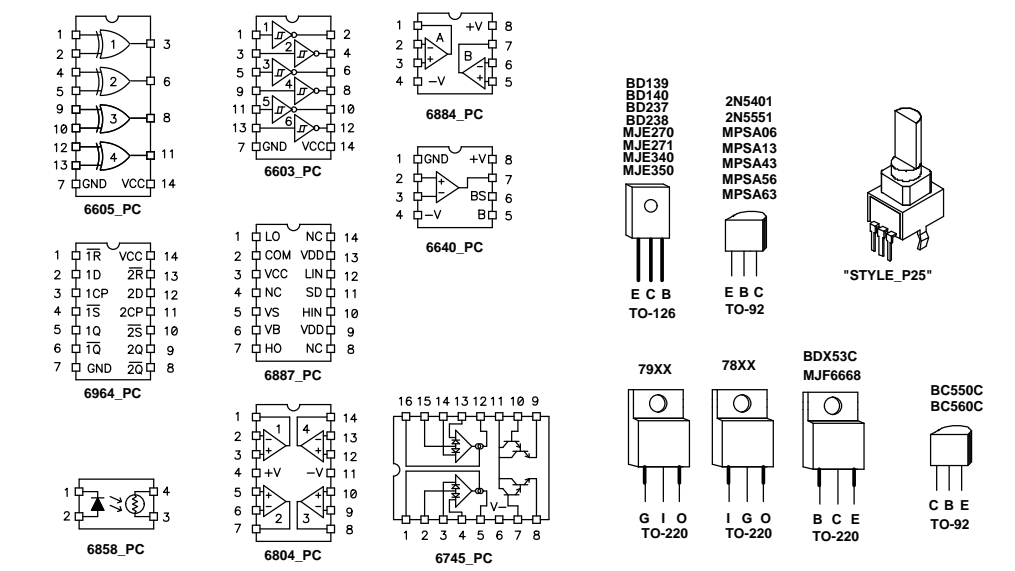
1 2 3 4 5 6 9 10 8 12 13 11 7 GND VCC 14
1 2 3 4
6605_PC

1 2 3 4 5 6 7 GND VCC 14 13 12 11 10 9 8
1 2 3 4 5 6
6603_PC

1 2 3 4 A B +V 8 7 6 5 −V
6884_PC

1 GND +V 8 2 3 4 −V 7 BS 6 B 5
6640_PC

BD139
BD140
BD237
BD238
MJE270
MJE271
MJE340
MJE350

E C B
TO-126

2N5401
2N5551
MPSA06
MPSA13
MPSA43
MPSA56
MPSA63

E B C
TO-92

"STYLE_P25"

1 $\overline{1R}$ VCC 14
2 1D $\overline{2R}$ 13
3 1CP 2D 12
4 $\overline{1S}$ 2CP 11
5 1Q $\overline{2S}$ 10
6 $\overline{1Q}$ 2Q 9
7 GND $\overline{2Q}$ 8
6964_PC

1 LO NC 14
2 COM VDD 13
3 VCC LIN 12
4 NC SD 11
5 VS HIN 10
6 VB VDD 9
7 HO NC 8
6887_PC

1 2 3 4 +V −V 14 13 12 11 5 6 7 10 9 8
1 2 3 4
6804_PC

16 15 14 13 12 11 10 9
V−
1 2 3 4 5 6 7 8
6745_PC

1 2 4 3
6858_PC

79XX
G I O
TO-220

78XX
I G O
TO-220

BDX53C
MJF6668
B C E
TO-220

BC550C
BC560C
C B E
TO-92